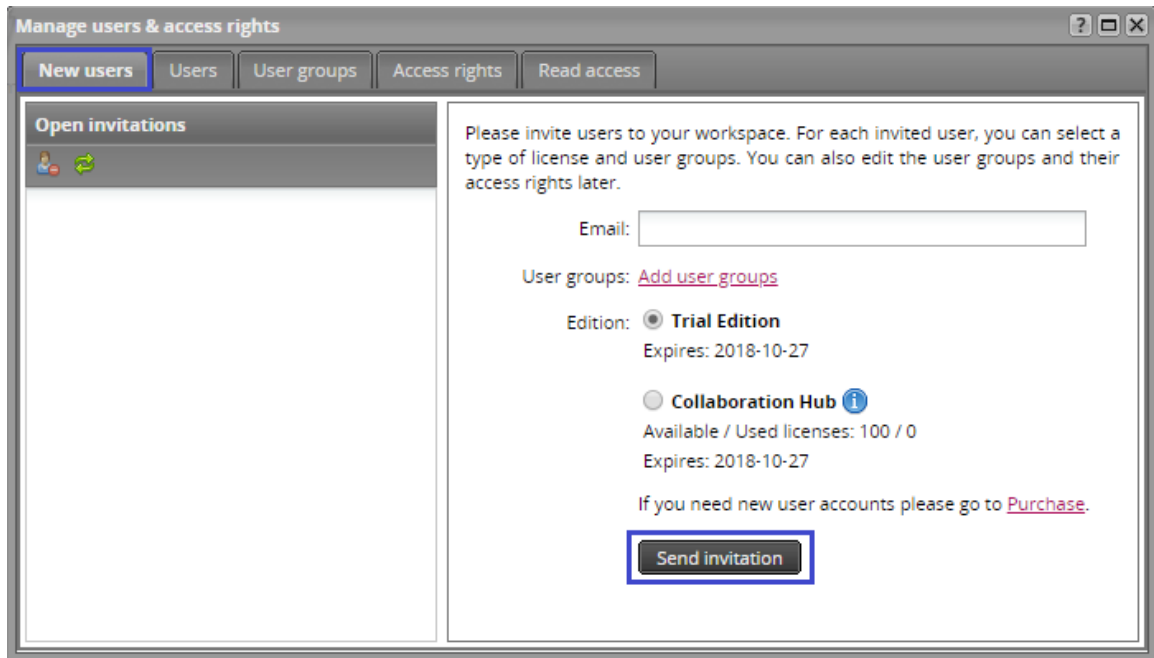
Manage users & access rights

?

New users | Users | User groups | Access rights | Read access

Open invitations

Please invite users to your workspace. For each invited user, you can select a type of license and user groups. You can also edit the user groups and their access rights later.

Email:

User groups: Add user groups

Edition: Trial Edition
Expires: 2018-10-27

Collaboration Hub
Available / Used licenses: 100 / 0
Expires: 2018-10-27

If you need new user accounts please go to Purchase.

Send invitation